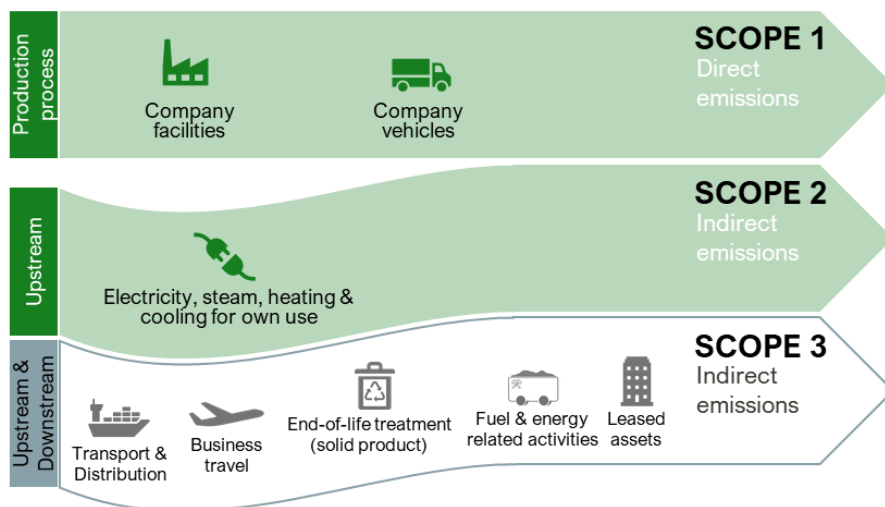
Production process

Company facilities

Company vehicles

SCOPE 1
Direct emissions

Upstream

Electricity, steam, heating & cooling for own use

SCOPE 2
Indirect emissions

Upstream & Downstream

Transport & Distribution

Business travel

End-of-life treatment (solid product)

Fuel & energy related activities

Leased assets

SCOPE 3
Indirect emissions